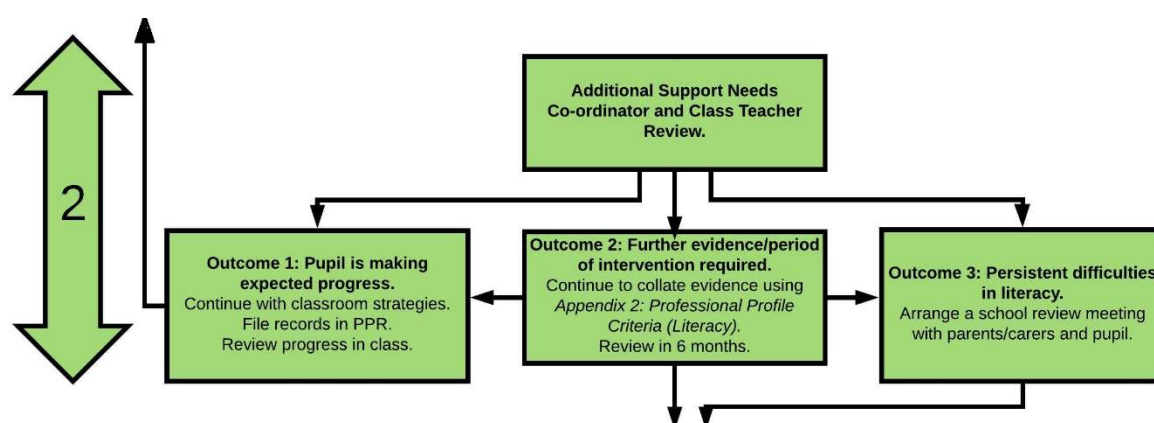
2

Additional Support Needs Co-ordinator and Class Teacher Review.

Outcome 1: Pupil is making expected progress.
Continue with classroom strategies.
File records in PPR.
Review progress in class.

Outcome 2: Further evidence/period of intervention required.
Continue to collate evidence using *Appendix 2: Professional Profile Criteria (Literacy).*
Review in 6 months.

Outcome 3: Persistent difficulties in literacy.
Arrange a school review meeting with parents/carers and pupil.